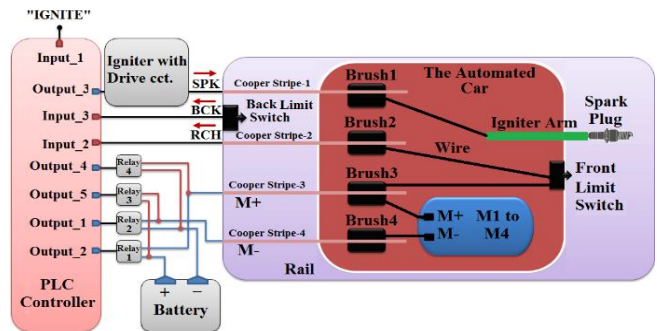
"IGNITE"

Input_1

Output_3

Input_3

Input_2

Output_4

Output_5

Output_1

Output_2

PLC Controller

Igniter with Drive cct.

Relay 4

Relay 3

Relay 2

Relay 1

+ −

Battery

SPK

BCK

RCH

Cooper Stripe-1

Back Limit Switch

Cooper Stripe-2

Cooper Stripe-3

M+

Cooper Stripe-4

M-

Rail

Brush1

Brush2

Brush3

Brush4

The Automated Car

Wire

Igniter Arm

Spark Plug

Front Limit Switch

M+

M-

M1 to M4